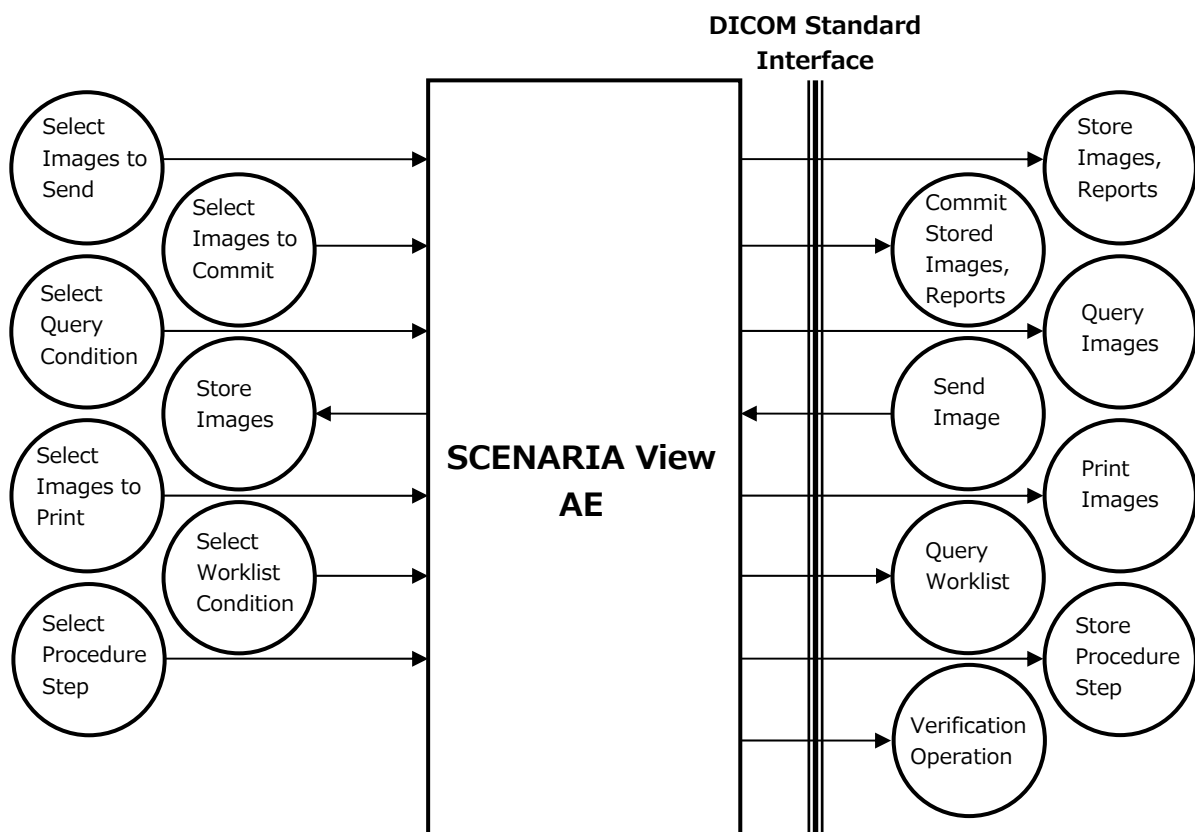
DICOM Standard Interface

Select Images to Send

Select Images to Commit

Select Query Condition

Store Images

Select Images to Print

Select Worklist Condition

Select Procedure Step

SCENARIA View AE

Store Images, Reports

Commit Stored Images, Reports

Query Images

Send Image

Print Images

Query Worklist

Store Procedure Step

Verification Operation